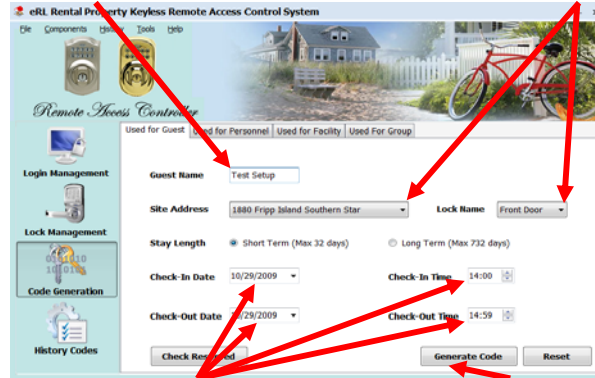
eRL Rental Property Keyless Remote Access Control System

File Components History Tools Help

Remote Access Controller

Login Management

Lock Management

Code Generation

History Codes

Used for Guest | Used for Personnel | Used for Facility | Used For Group

Guest Name Test Setup

Site Address 1880 Fripp Island Southern Star

Lock Name Front Door

Stay Length Short Term (Max 32 days) Long Term (Max 732 days)

Check-In Date 10/29/2009

Check-In Time 14:00

Check-Out Date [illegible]/29/2009

Check-Out Time 14:59

Check Res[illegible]

Generate Code

Reset